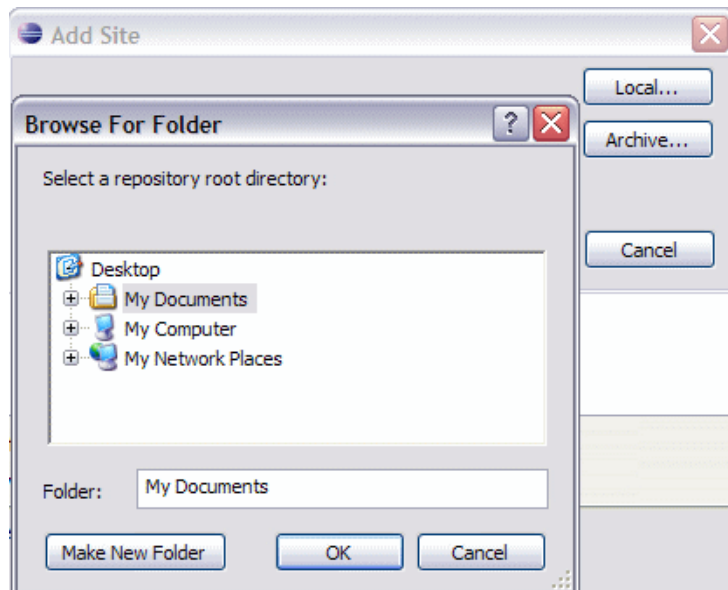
Add Site

Local...

Archive...

Cancel

Browse For Folder

?

Select a repository root directory:

Desktop
My Documents
My Computer
My Network Places

Folder: My Documents

Make New Folder

OK

Cancel